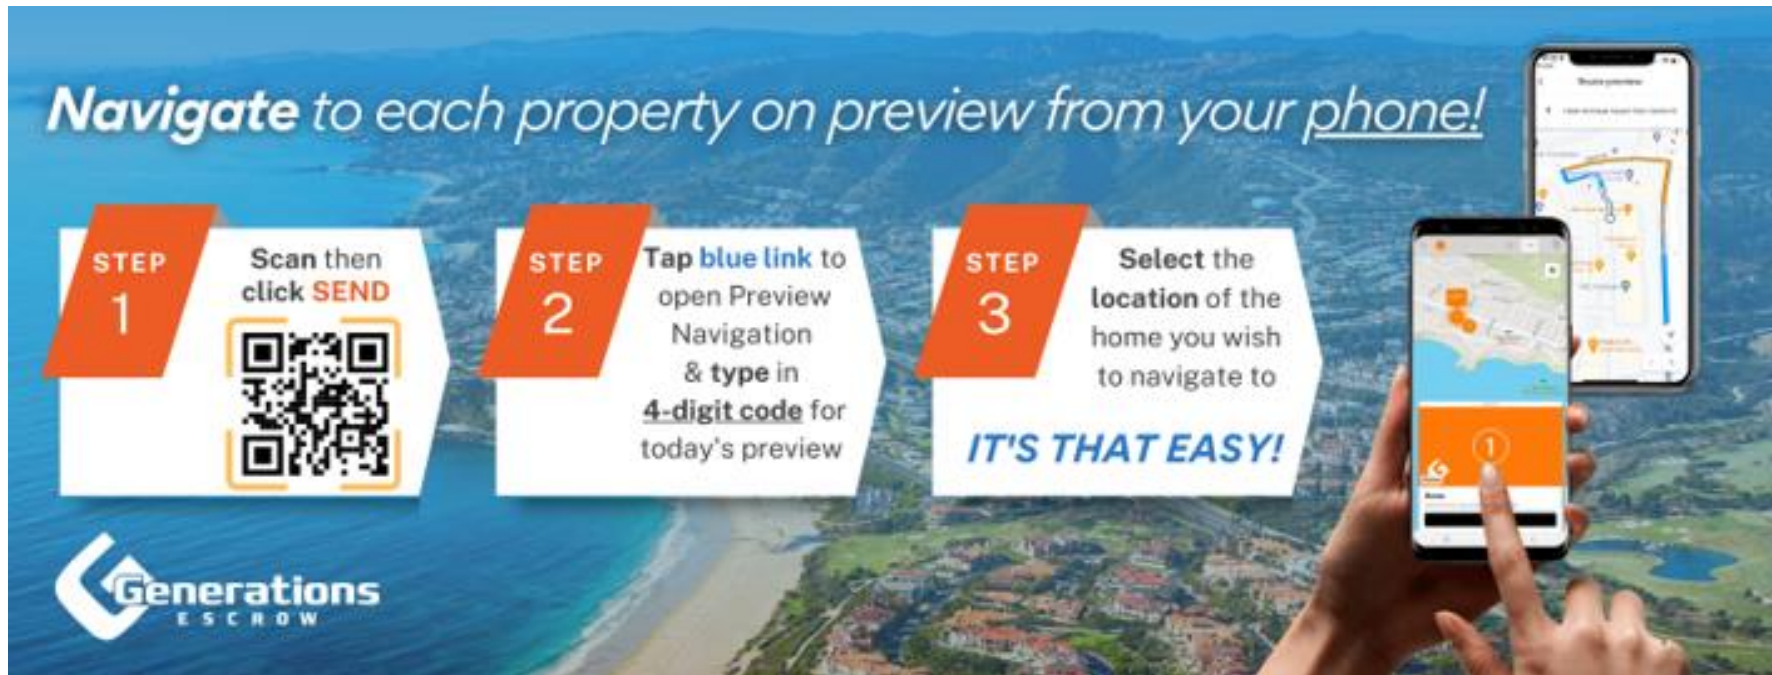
Navigate to each property on preview from your phone!

STEP 1

Scan then click SEND

STEP 2

Tap blue link to open Preview Navigation & type in 4-digit code for today's preview

STEP 3

Select the location of the home you wish to navigate to

IT'S THAT EASY!

Generations ESCROW